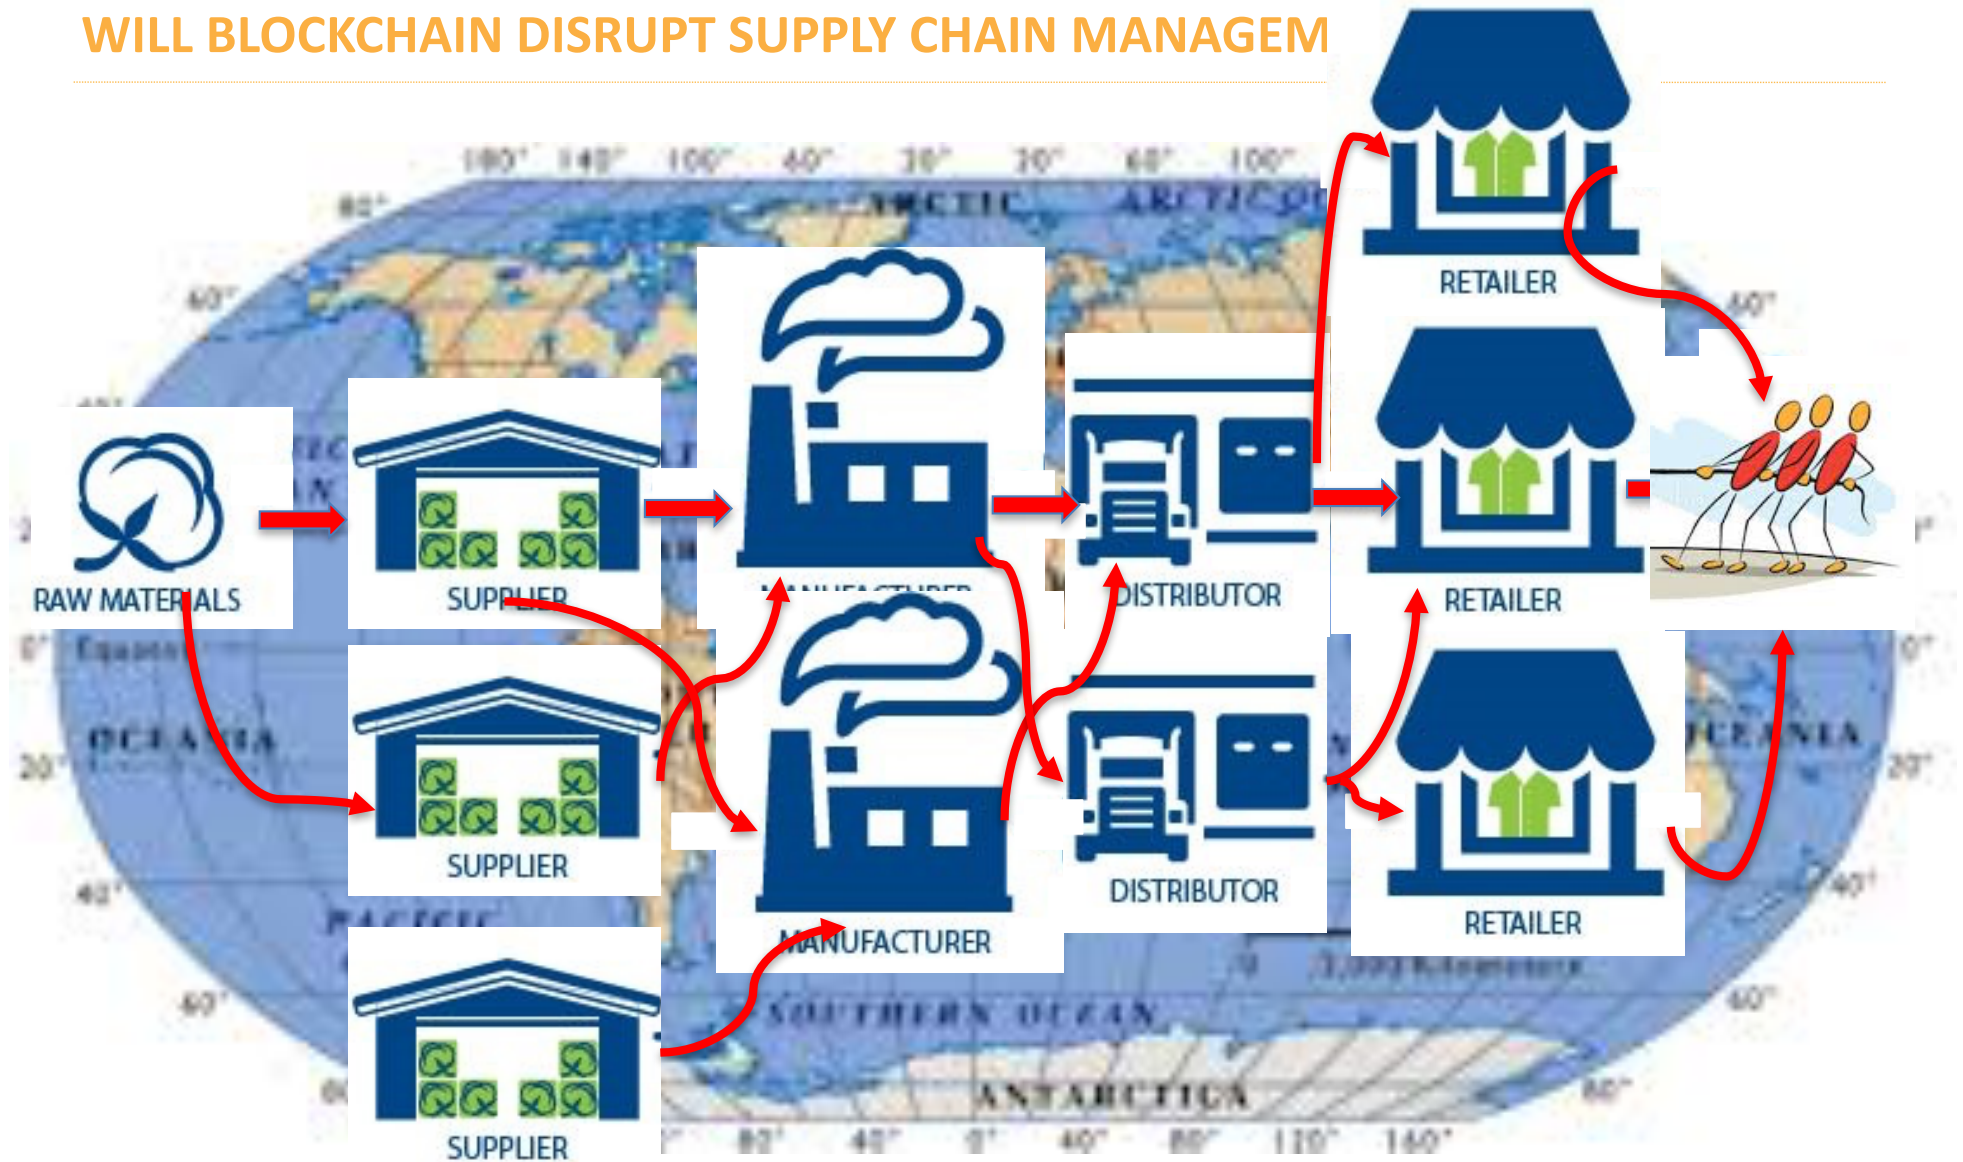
WILL BLOCKCHAIN DISRUPT SUPPLY CHAIN MANAGEM

180° 140° 100° 60° 20° 20° 60° 100°

ARCTIC ARCTIC OCEAN

80°

60°

40°

0° Equator

OCEANIA

20°

40°

PACIFIC

60°

SOUTHERN OCEAN

ANTARCTICA

80° 40° 0° 40° 80° 120° 160°

RAW MATERIALS

SUPPLIER

SUPPLIER

SUPPLIER

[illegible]

MANUFACTURER

DISTRIBUTOR

DISTRIBUTOR

RETAILER

RETAILER

RETAILER

OCEANIA

40°

20°

0°

40°

60°

80°